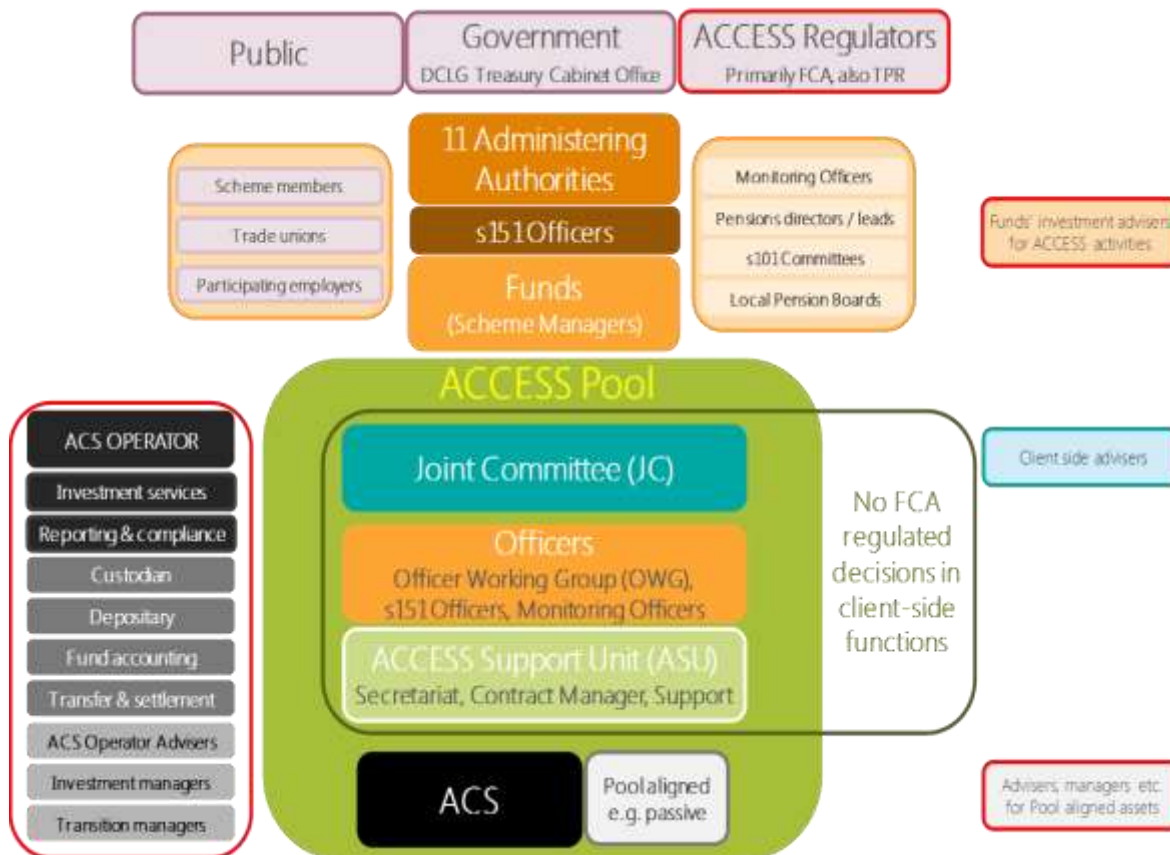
Public

Government
DCLG Treasury Cabinet Office

ACCESS Regulators
Primarily FCA, also TPR

Scheme members
Trade unions
Participating employers

11 Administering Authorities
s151 Officers
Funds
(Scheme Managers)

Monitoring Officers
Pensions directors / leads
s101 Committees
Local Pension Boards

Funds' investment advisers for ACCESS activities

ACCESS Pool

ACS OPERATOR
Investment services
Reporting & compliance
Custodian
Depositary
Fund accounting
Transfer & settlement
ACS Operator Advisers
Investment managers
Transition managers

Joint Committee (JC)

Officers
Officer Working Group (OWG), s151 Officers, Monitoring Officers

ACCESS Support Unit (ASU)
Secretariat, Contract Manager, Support

No FCA regulated decisions in client-side functions

Client side advisers

ACS

Pool aligned e.g. passive

Advisers, managers etc. for Pool aligned assets